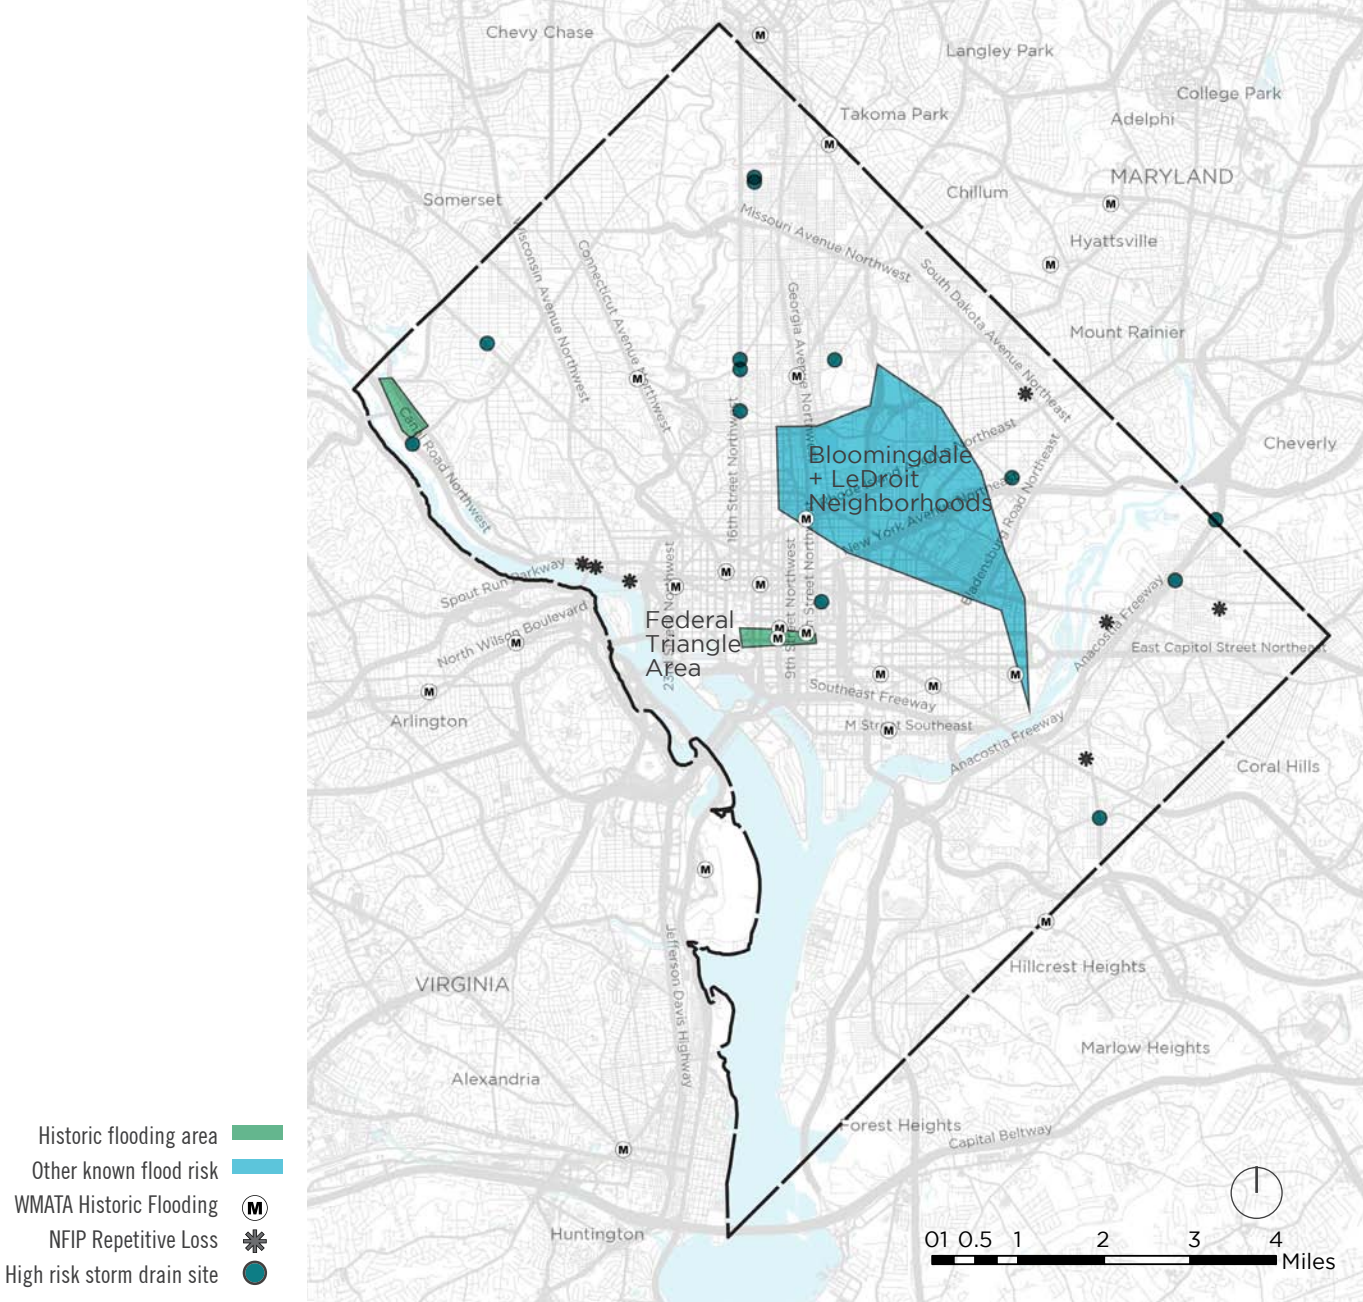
Chevy Chase
Langley Park
College Park
Adelphi
Takoma Park
MARYLAND
Chillum
Somerset
Hyattsville
Missouri Avenue Northwest
Wisconsin Avenue Northwest
Connecticut Avenue Northwest
Georgia Avenue Northwest
South Dakota Avenue Northeast
Mount Rainier
16th Street Northwest
Canal Road Northwest
Bloomingdale + LeDroit Neighborhoods
Cheverly
New York Avenue
Bladensburg Road Northeast
Spout Run Parkway
North Wilson Boulevard
Federal Triangle Area
23rd Street Northwest
9th Street Northwest
Anacostia Freeway
East Capitol Street Northeast
Arlington
Southeast Freeway
M Street Southeast
Anacostia Freeway
Coral Hills
VIRGINIA
Jefferson Davis Highway
Hillcrest Heights
Marlow Heights
Alexandria
Forest Heights
Capital Beltway
Huntington
Historic flooding area
Other known flood risk
WMATA Historic Flooding
NFIP Repetitive Loss
High risk storm drain site
0 1 0.5 1 2 3 4
Miles